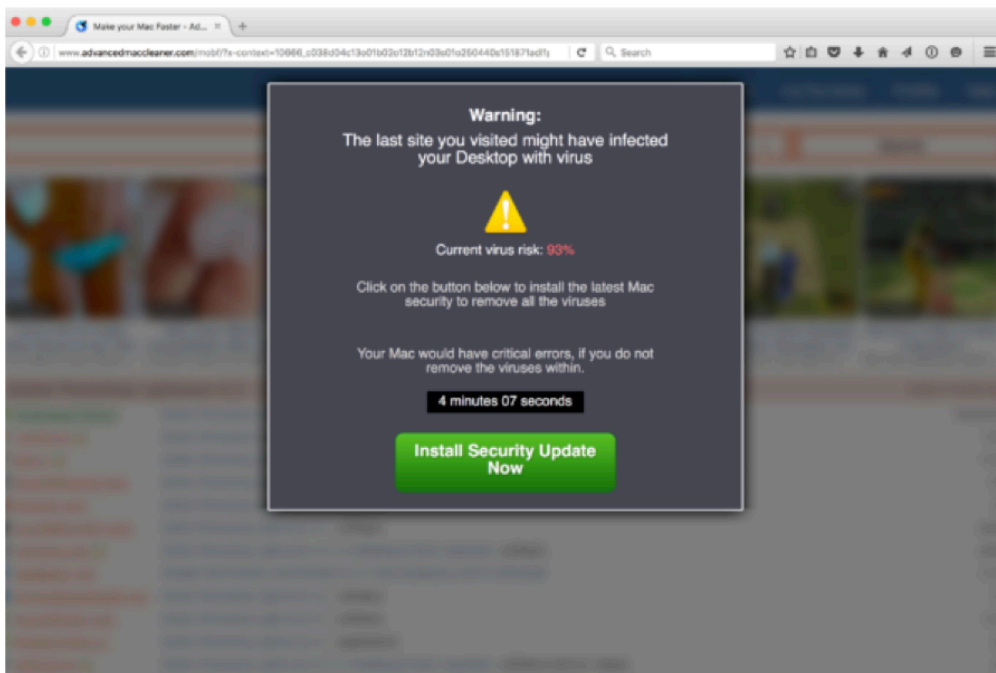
Make your Mac Faster - Ad...

www.advancedmaccleaner.com/mobf/?x-context=10666_c038d04c13o01b03o12b12n03s01o250440s151871adf

Search

Warning:
The last site you visited might have infected your Desktop with virus

Current virus risk: 93%

Click on the button below to install the latest Mac security to remove all the viruses

Your Mac would have critical errors, if you do not remove the viruses within.

4 minutes 07 seconds

Install Security Update Now